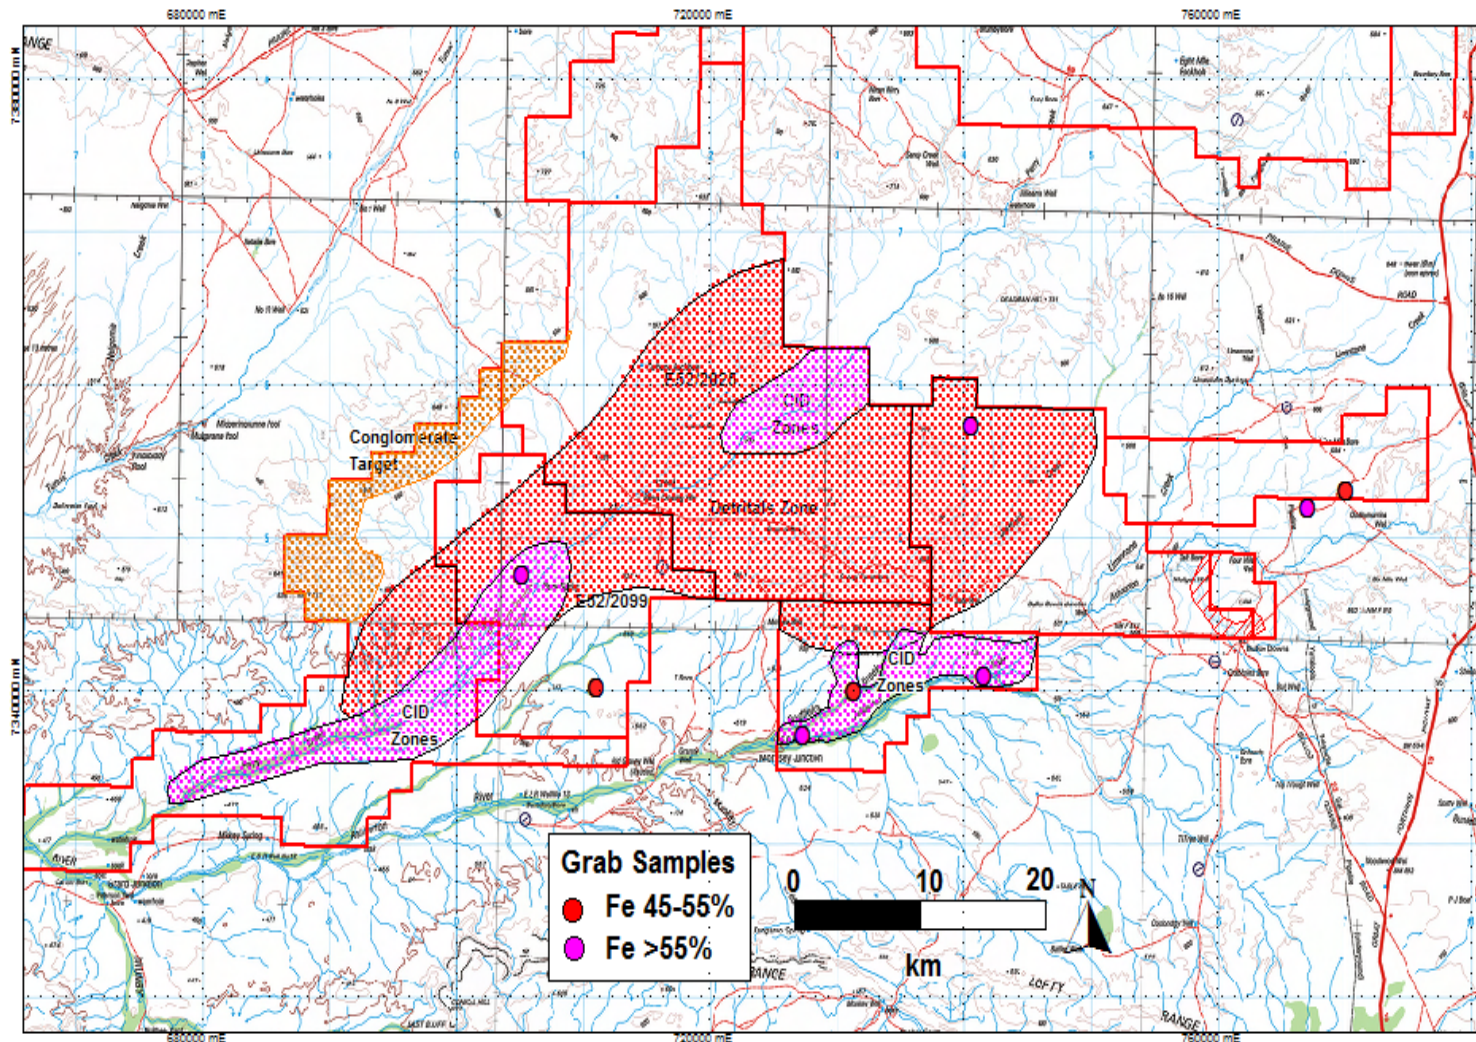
680000 mE
720000 mE
760000 mE

7380000 mN
7340000 mN

E52/2026
CID Zones
Conglomerate Target
Detritals Zone
E52/2099
CID Zones
CID Zones

Grab Samples
Fe 45-55%
Fe >55%

0
10
20
km
N

680000 mE
720000 mE
760000 mE